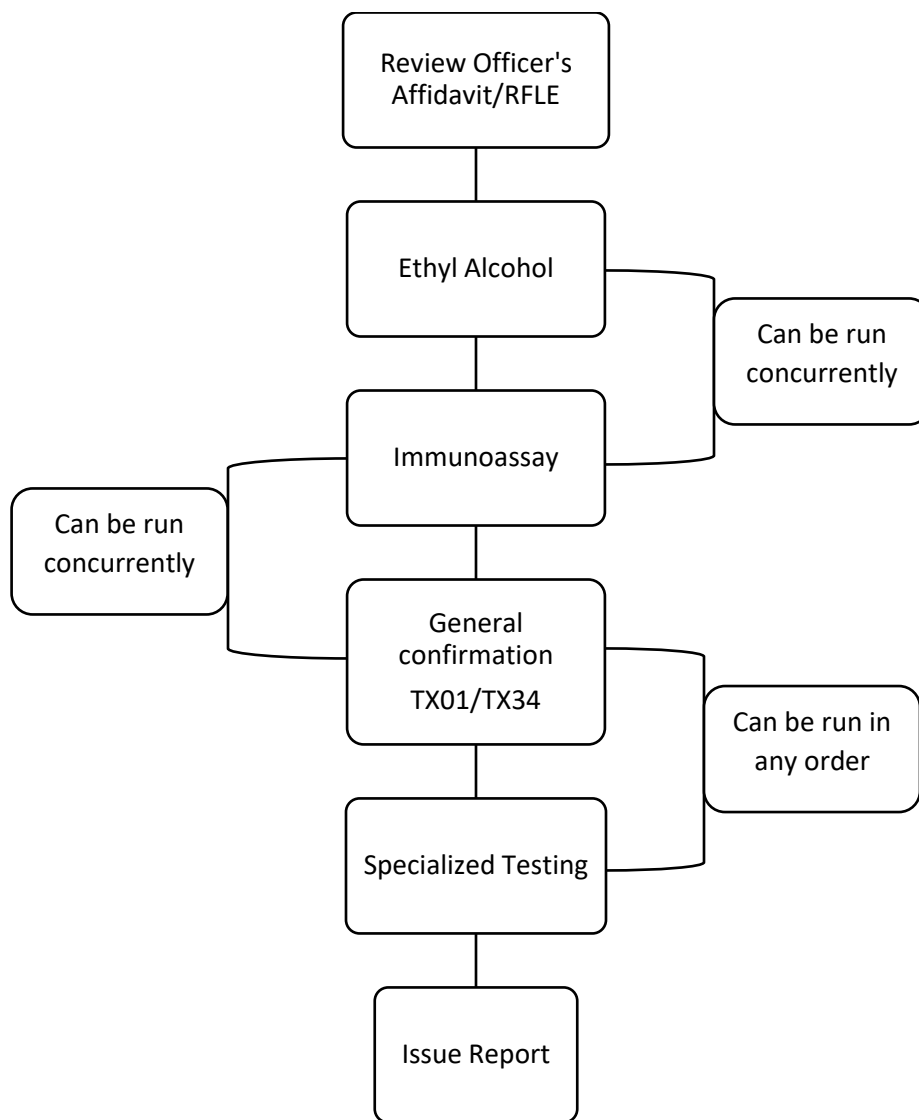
Review Officer's Affidavit/RFLE

Ethyl Alcohol

Can be run concurrently

Immunoassay

Can be run concurrently

General confirmation TX01/TX34

Can be run in any order

Specialized Testing

Issue Report